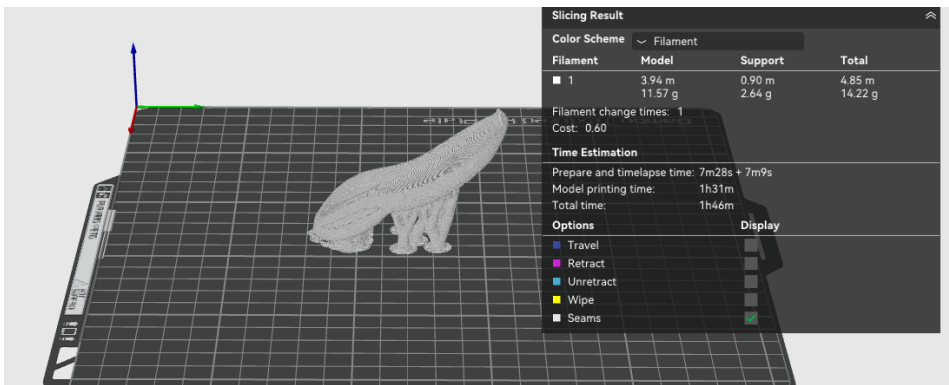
Slicing Result

Color Scheme Filament

| Filament | Model | Support | Total |
|---|---|---|---|
| 1 | 3.94 m 11.57 g | 0.90 m 2.64 g | 4.85 m 14.22 g |

Filament change times: 1
Cost: 0.60

Time Estimation
Prepare and timelapse time: 7m28s + 7m9s
Model printing time: 1h31m
Total time: 1h46m

Options Display
Travel
Retract
Unretract
Wipe
Seams